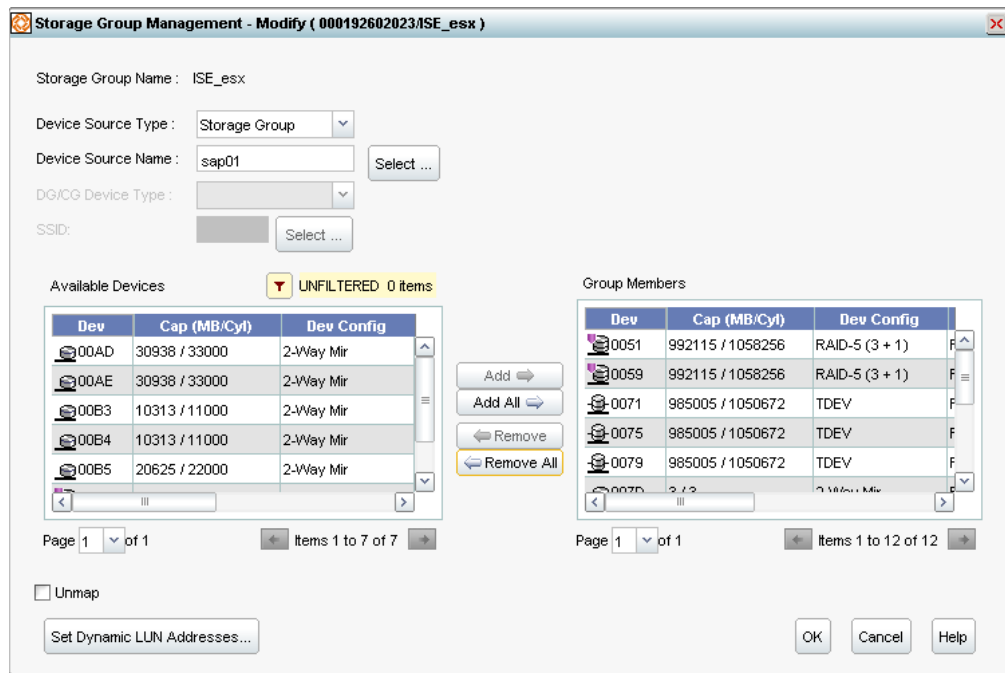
Storage Group Management - Modify ( 000192602023/ISE_esx )

Storage Group Name : ISE_esx

Device Source Type : Storage Group

Device Source Name : sap01 Select ...

DG/CG Device Type :

SSID: Select ...

Available Devices

UNFILTERED 0 items

| Dev | Cap (MB/Cyl) | Dev Config |
|---|---|---|
| 00AD | 30938 / 33000 | 2-Way Mir |
| 00AE | 30938 / 33000 | 2-Way Mir |
| 00B3 | 10313 / 11000 | 2-Way Mir |
| 00B4 | 10313 / 11000 | 2-Way Mir |
| 00B5 | 20625 / 22000 | 2-Way Mir |

Page 1 of 1 Items 1 to 7 of 7

Add
Add All
Remove
Remove All

Group Members

| Dev | Cap (MB/Cyl) | Dev Config |
|---|---|---|
| 0051 | 992115 / 1058256 | RAID-5 (3 + 1) |
| 0059 | 992115 / 1058256 | RAID-5 (3 + 1) |
| 0071 | 985005 / 1050672 | TDEV |
| 0075 | 985005 / 1050672 | TDEV |
| 0079 | 985005 / 1050672 | TDEV |
| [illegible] | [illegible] | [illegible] |

Page 1 of 1 Items 1 to 12 of 12

Unmap

Set Dynamic LUN Addresses...

OK Cancel Help